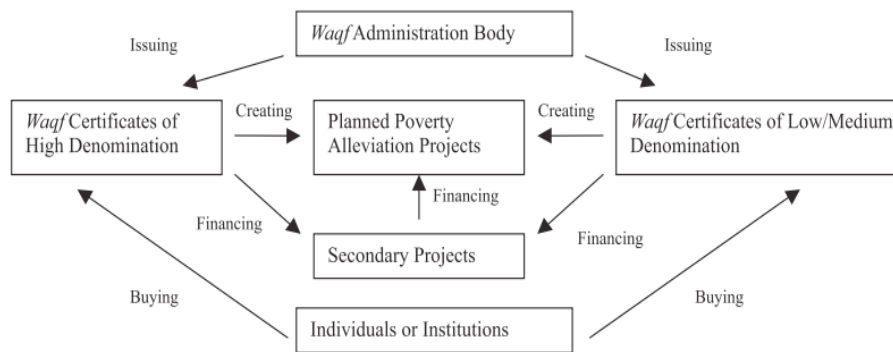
*Waqf* Administration Body

Issuing

Issuing

*Waqf* Certificates of High Denomination

Creating

Planned Poverty Alleviation Projects

Creating

*Waqf* Certificates of Low/Medium Denomination

Financing

Financing

Secondary Projects

Financing

Buying

Buying

Individuals or Institutions